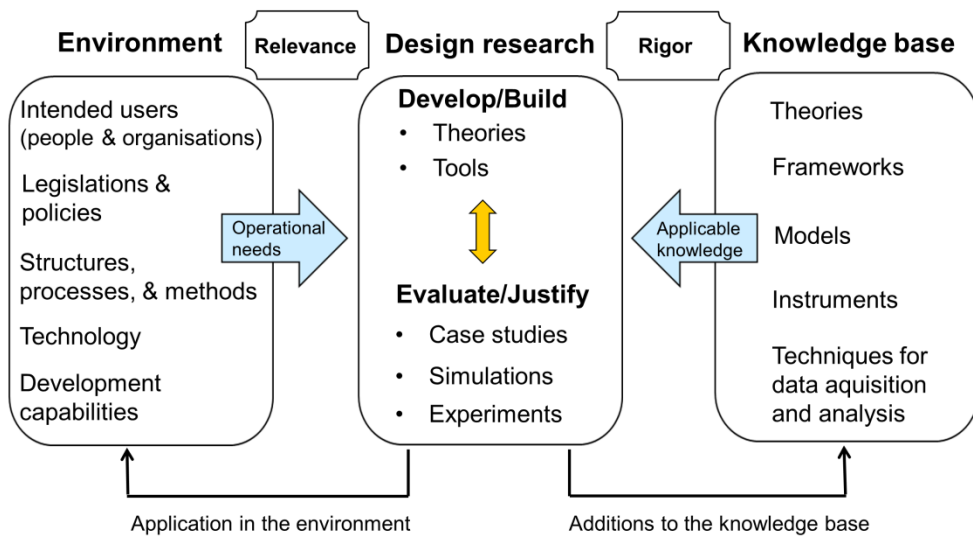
Environment

Relevance

Design research

Rigor

Knowledge base

Intended users (people & organisations)

Legislations & policies

Structures, processes, & methods

Technology

Development capabilities

Operational needs

Develop/Build

• Theories

• Tools

Evaluate/Justify

• Case studies

• Simulations

• Experiments

Applicable knowledge

Theories

Frameworks

Models

Instruments

Techniques for data aquisition and analysis

Application in the environment

Additions to the knowledge base